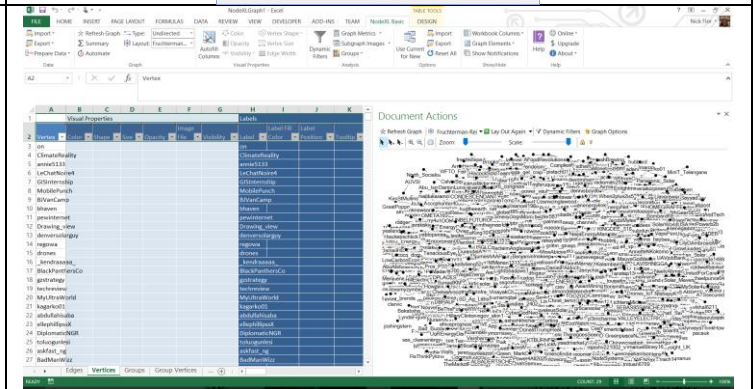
NodeXLGraph1 - Excel
TABLE TOOLS
FILE HOME INSERT PAGE LAYOUT FORMULAS DATA REVIEW VIEW DEVELOPER ADD-INS TEAM NodeXL Basic DESIGN
Nick Ryal

Import
Export
Prepare Data
Refresh Graph
Summary
Automate
Type: Undirected
Layout: Fruchterman...
Autofill Columns
Color
Opacity
Visibility
Vertex Shape
Vertex Size
Edge Width
Dynamic Filters
Graph Metrics
Subgraph Images
Groups
Use Current Settings for New
Import
Export
Reset All
Workbook Columns
Graph Elements
Show Notifications
Help
Online
Upgrade
About
Data Graph Visual Properties Analysis Options Show/Hide Help

A2 Vertex

| | A | B | C | D | E | F | G | H | I | J | K |
|---|---|---|---|---|---|---|---|---|---|---|---|
| 1 | | Visual Properties | | | | | | Labels | | | |
| 2 | Vertex | Color | Shape | Size | Opacity | Image File | Visibility | Label | Label Fill Color | Label Position | Tooltip |
| 3 | on | | | | | | | on | | | |
| 4 | ClimateReality | | | | | | | ClimateReality | | | |
| 5 | annie5133 | | | | | | | annie5133 | | | |
| 6 | LeChatNoire4 | | | | | | | LeChatNoire4 | | | |
| 7 | GISinternship | | | | | | | GISinternship | | | |
| 8 | MobilePunch | | | | | | | MobilePunch | | | |
| 9 | BJVanCamp | | | | | | | BJVanCamp | | | |
| 10 | bhaven | | | | | | | bhaven | | | |
| 11 | pewinternet | | | | | | | pewinternet | | | |
| 12 | Drawing_view | | | | | | | Drawing_view | | | |
| 13 | denversubjay | | | | | | | denversubjay | | | |
| 14 | regowa | | | | | | | regowa | | | |
| 15 | dronex | | | | | | | dronex | | | |
| 16 | _kendraasaa_ | | | | | | | _kendraasaa_ | | | |
| 17 | BlackPanthersCo | | | | | | | BlackPanthersCo | | | |
| 18 | gsstrategy | | | | | | | gsstrategy | | | |
| 19 | techreview | | | | | | | techreview | | | |
| 20 | MyUltraWorld | | | | | | | MyUltraWorld | | | |
| 21 | kogarko01 | | | | | | | kogarko01 | | | |
| 22 | abdullahisuba | | | | | | | abdullahisuba | | | |
| 23 | ellephilipsu8 | | | | | | | ellephilipsu8 | | | |
| 24 | DiplomaticNGR | | | | | | | DiplomaticNGR | | | |
| 25 | tolugunlesi | | | | | | | tolugunlesi | | | |
| 26 | askfast_ng | | | | | | | askfast_ng | | | |
| 27 | BadManWizz | | | | | | | BadManWizz | | | |

Document Actions
Refresh Graph Fruchterman-Rei Lay Out Again Dynamic Filters Graph Options
Zoom: Scale:

Edges Vertices Groups Group Vertices
READY COUNT: 29 100%